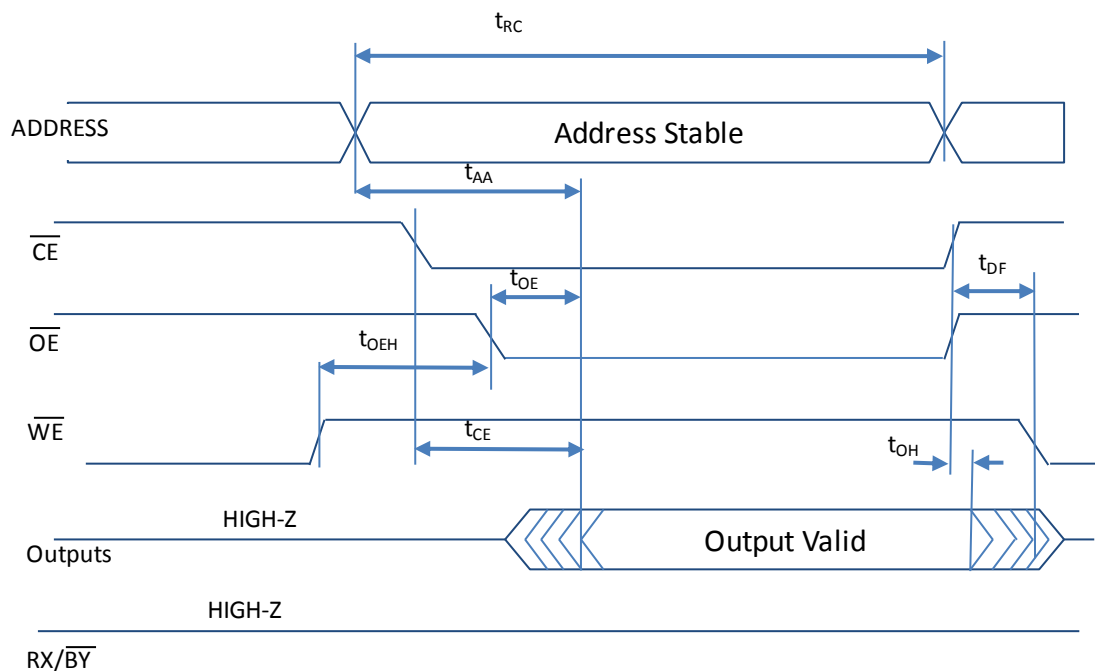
$t_{RC}$

ADDRESS

Address Stable

$t_{AA}$

$\overline{CE}$

$t_{OE}$

$t_{DF}$

$\overline{OE}$

$t_{OEH}$

$\overline{WE}$

$t_{CE}$

$t_{OH}$

HIGH-Z

Outputs

Output Valid

HIGH-Z

RX/$\overline{BY}$